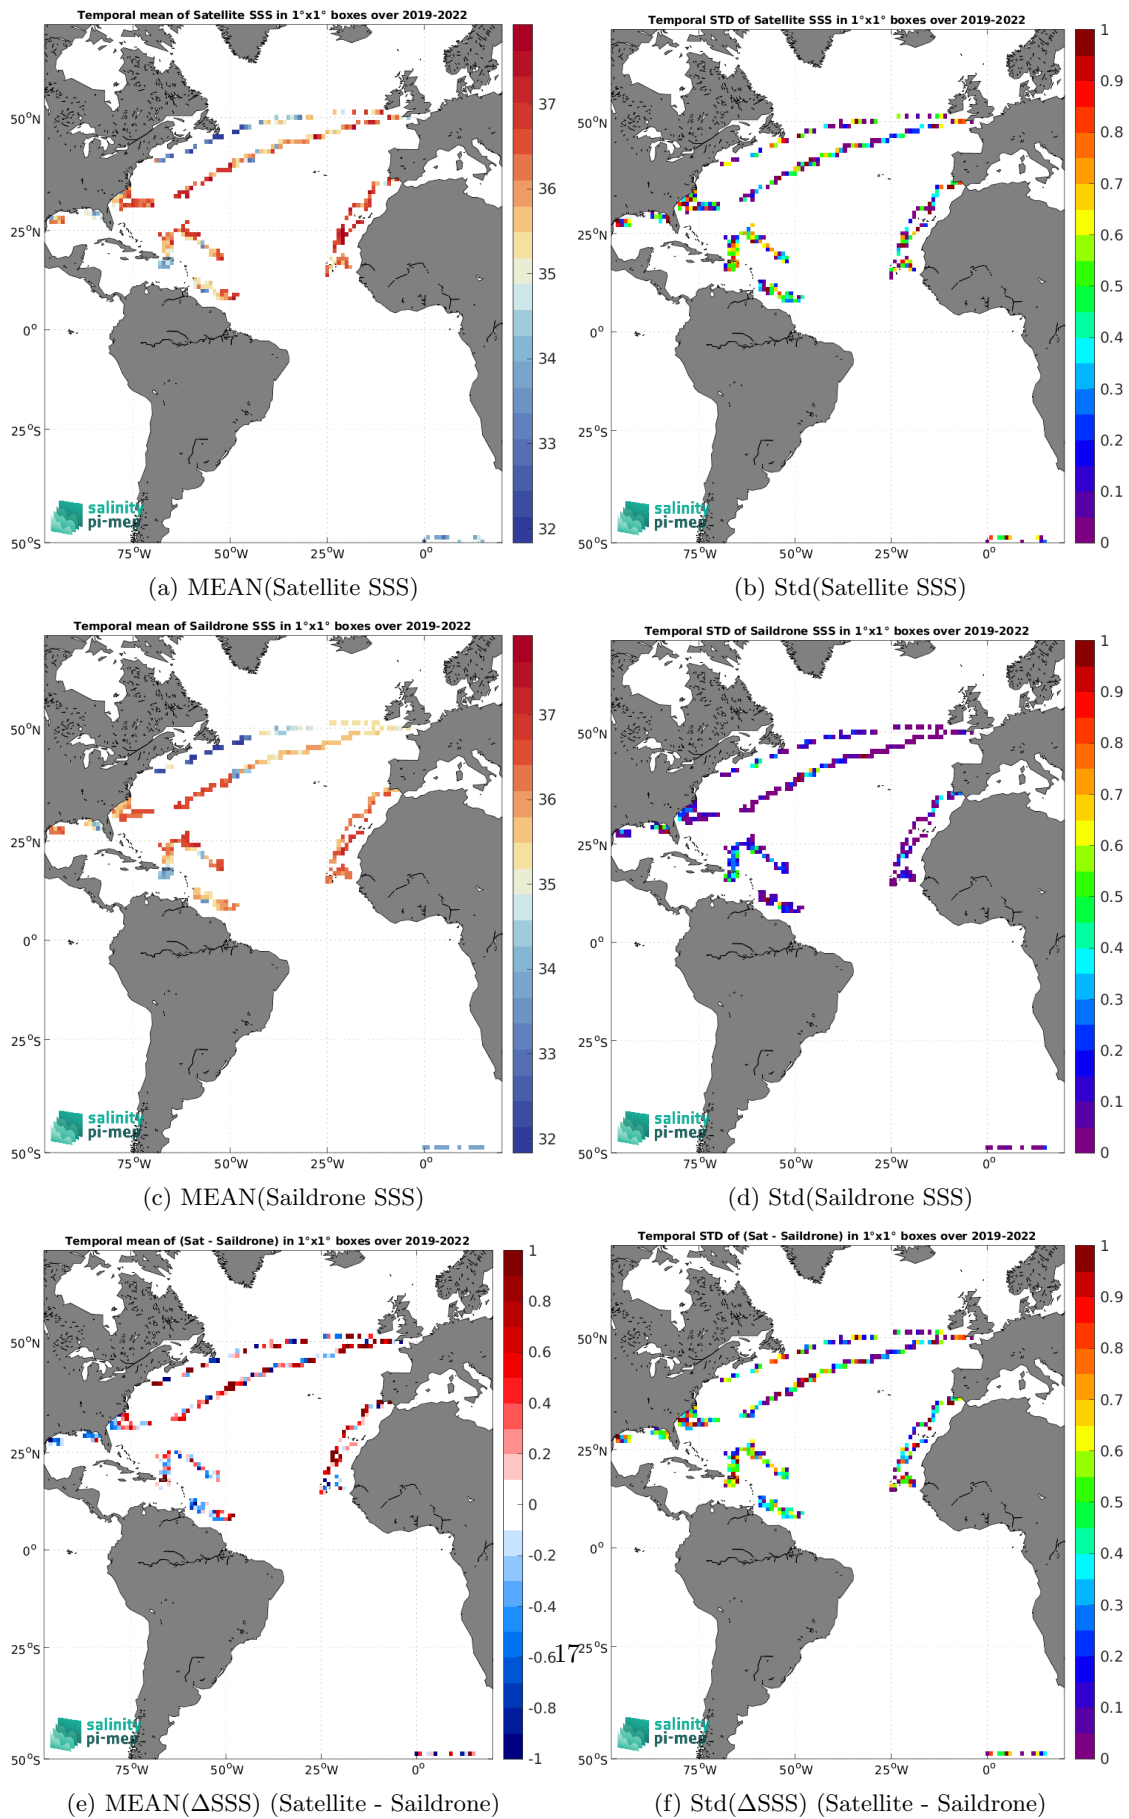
Temporal mean of Satellite SSS in 1°x1° boxes over 2019-2022

37
36
35
34
33
32

50°N
25°N
0°
25°S
50°S
75°W 50°W 25°W 0°

salinity pi-mep

(a) MEAN(Satellite SSS)

Temporal STD of Satellite SSS in 1°x1° boxes over 2019-2022

1
0.9
0.8
0.7
0.6
0.5
0.4
0.3
0.2
0.1
0

50°N
25°N
0°
25°S
50°S
75°W 50°W 25°W 0°

salinity pi-mep

(b) Std(Satellite SSS)

Temporal mean of Saildrone SSS in 1°x1° boxes over 2019-2022

37
36
35
34
33
32

50°N
25°N
0°
25°S
50°S
75°W 50°W 25°W 0°

salinity pi-mep

(c) MEAN(Saildrone SSS)

Temporal STD of Saildrone SSS in 1°x1° boxes over 2019-2022

1
0.9
0.8
0.7
0.6
0.5
0.4
0.3
0.2
0.1
0

50°N
25°N
0°
25°S
50°S
75°W 50°W 25°W 0°

salinity pi-mep

(d) Std(Saildrone SSS)

Temporal mean of (Sat - Saildrone) in 1°x1° boxes over 2019-2022

1
0.8
0.6
0.4
0.2
0
-0.2
-0.4
-0.6
-0.8
-1

50°N
25°N
0°
25°S
50°S
75°W 50°W 25°W 0°

salinity pi-mep

(e) MEAN($\Delta$SSS) (Satellite - Saildrone)

17

Temporal STD of (Sat - Saildrone) in 1°x1° boxes over 2019-2022

1
0.9
0.8
0.7
0.6
0.5
0.4
0.3
0.2
0.1
0

50°N
25°N
0°
25°S
50°S
75°W 50°W 25°W 0°

salinity pi-mep

(f) Std($\Delta$SSS) (Satellite - Saildrone)